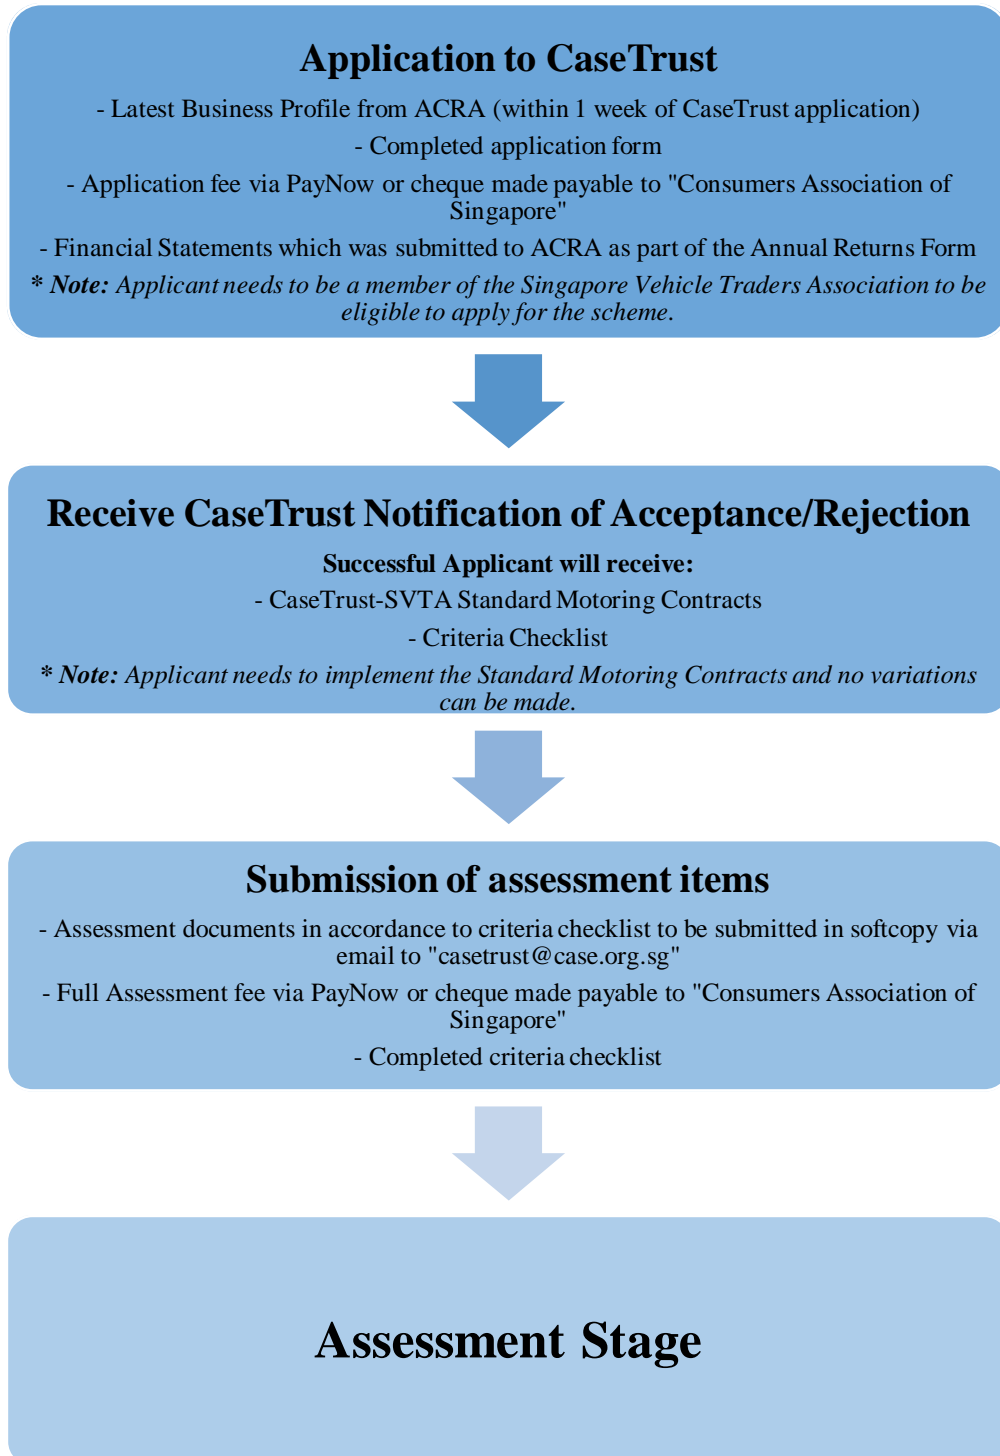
Application to CaseTrust

- Latest Business Profile from ACRA (within 1 week of CaseTrust application)

- Completed application form

- Application fee via PayNow or cheque made payable to "Consumers Association of Singapore"

- Financial Statements which was submitted to ACRA as part of the Annual Returns Form

*** Note:** *Applicant needs to be a member of the Singapore Vehicle Traders Association to be eligible to apply for the scheme.*

Receive CaseTrust Notification of Acceptance/Rejection

**Successful Applicant will receive:**

- CaseTrust-SVTA Standard Motoring Contracts

- Criteria Checklist

*** Note:** *Applicant needs to implement the Standard Motoring Contracts and no variations can be made.*

Submission of assessment items

- Assessment documents in accordance to criteria checklist to be submitted in softcopy via email to "casetrust@case.org.sg"

- Full Assessment fee via PayNow or cheque made payable to "Consumers Association of Singapore"

- Completed criteria checklist

Assessment Stage